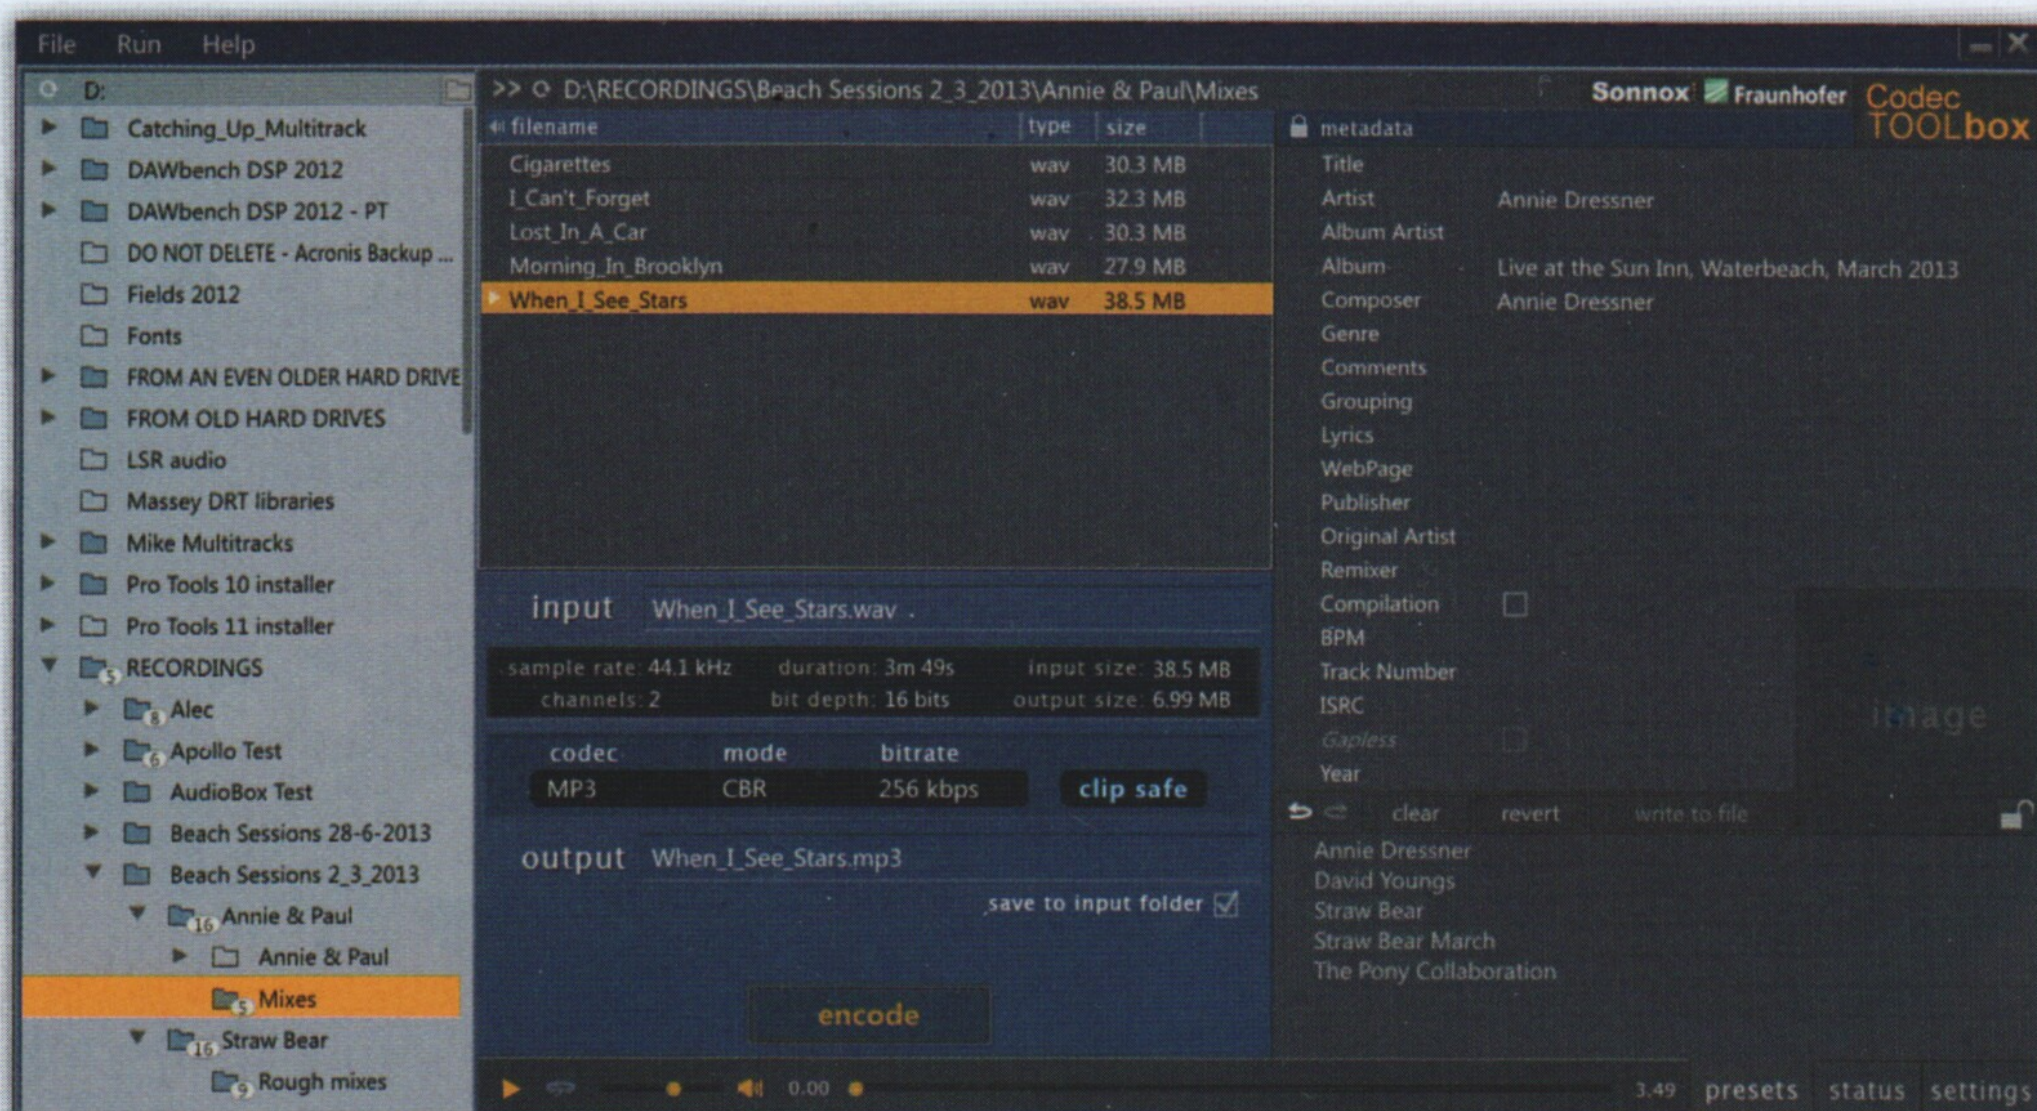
File Run Help

D:

Catching_Up_Multitrack
DAWbench DSP 2012
DAWbench DSP 2012 - PT
DO NOT DELETE - Acronis Backup ...
Fields 2012
Fonts
FROM AN EVEN OLDER HARD DRIVE
FROM OLD HARD DRIVES
LSR audio
Massey DRT libraries
Mike Multitracks
Pro Tools 10 installer
Pro Tools 11 installer
RECORDINGS 5
Alec 8
Apollo Test 6
AudioBox Test
Beach Sessions 28-6-2013
Beach Sessions 2_3_2013
Annie & Paul 16
Annie & Paul
Mixes 5
Straw Bear 16
Rough mixes 9

>> D:\RECORDINGS\Beach Sessions 2_3_2013\Annie & Paul\Mixes

Sonnox Fraunhofer Codec TOOLbox

| filename | type | size |
|---|---|---|
| Cigarettes | wav | 30.3 MB |
| I_Can't_Forget | wav | 32.3 MB |
| Lost_In_A_Car | wav | 30.3 MB |
| Morning_In_Brooklyn | wav | 27.9 MB |
| When_I_See_Stars | wav | 38.5 MB |

input When_I_See_Stars.wav

sample rate: 44.1 kHz duration: 3m 49s input size: 38.5 MB
channels: 2 bit depth: 16 bits output size: 6.99 MB

| codec | mode | bitrate |
|---|---|---|
| MP3 | CBR | 256 kbps |

clip safe

output When_I_See_Stars.mp3

save to input folder

encode

0.00 3.49 presets status settings

metadata
Title
Artist Annie Dressner
Album Artist
Album Live at the Sun Inn, Waterbeach, March 2013
Composer Annie Dressner
Genre
Comments
Grouping
Lyrics
WebPage
Publisher
Original Artist
Remixer
Compilation
BPM
Track Number
ISRC
Gapless
Year

image

clear revert write to file

Annie Dressner
David Youngs
Straw Bear
Straw Bear March
The Pony Collaboration